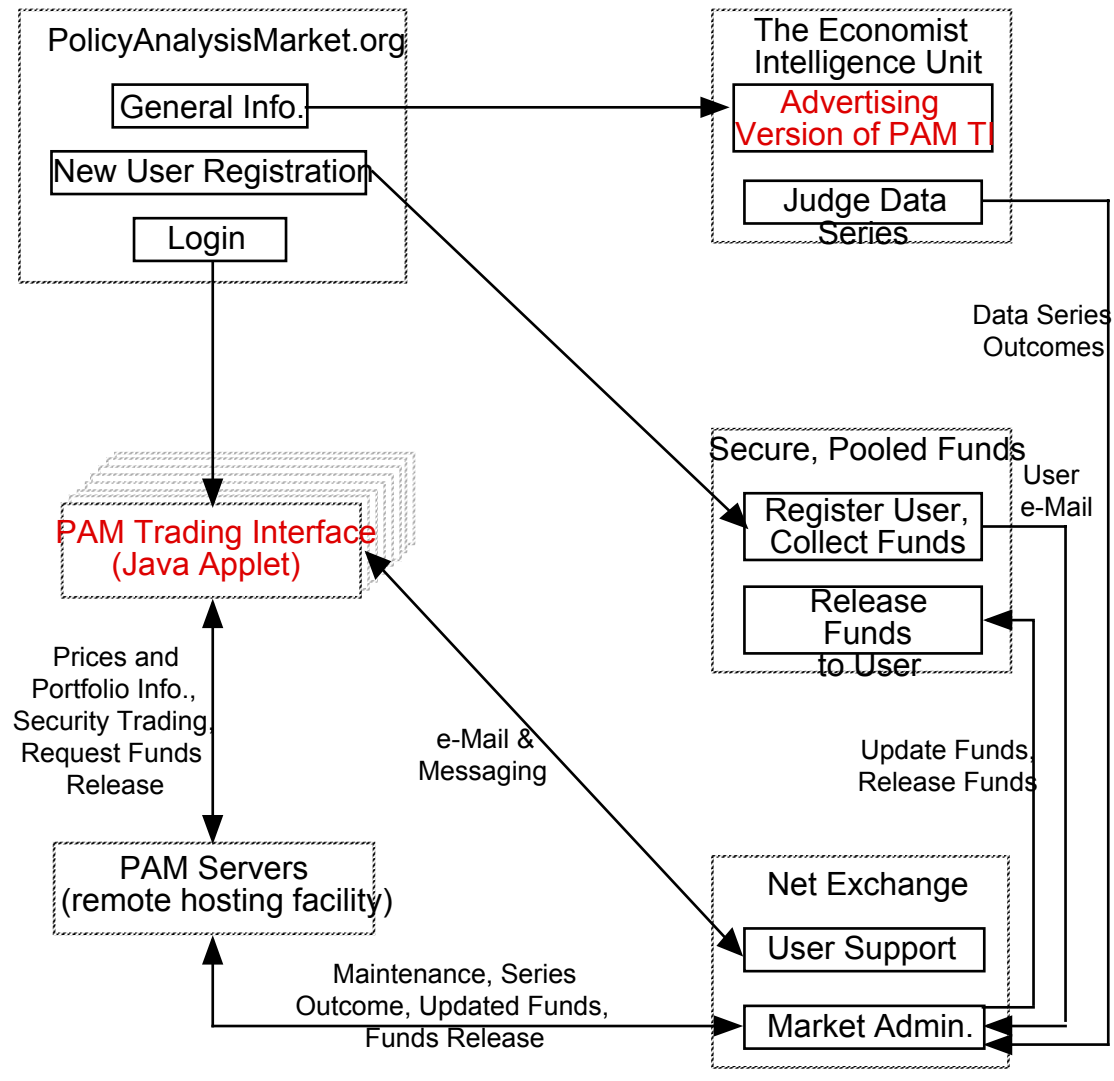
PolicyAnalysisMarket.org

General Info.

New User Registration

Login

The Economist Intelligence Unit

Advertising Version of PAM TI

Judge Data Series

Data Series Outcomes

Secure, Pooled Funds

User e-Mail

Register User, Collect Funds

Release Funds to User

PAM Trading Interface (Java Applet)

Prices and Portfolio Info., Security Trading, Request Funds Release

e-Mail & Messaging

Update Funds, Release Funds

PAM Servers (remote hosting facility)

Net Exchange

User Support

Market Admin.

Maintenance, Series Outcome, Updated Funds, Funds Release